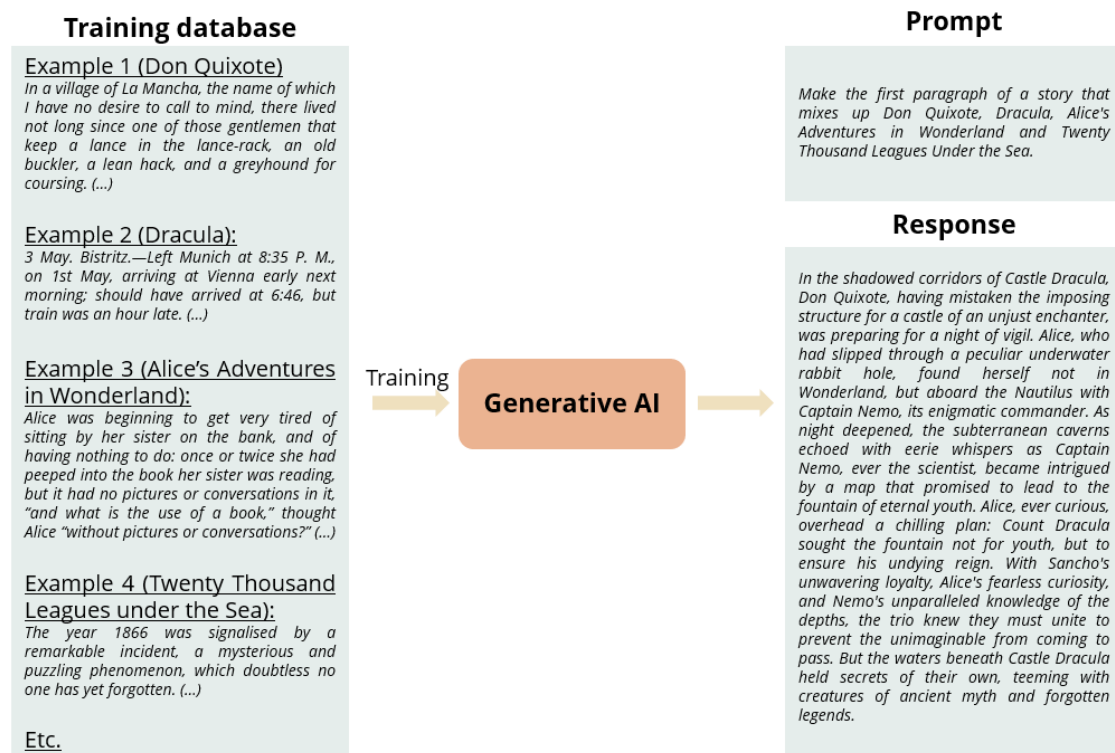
Training database

Example 1 (Don Quixote)
In a village of La Mancha, the name of which I have no desire to call to mind, there lived not long since one of those gentlemen that keep a lance in the lance-rack, an old buckler, a lean hack, and a greyhound for coursing. (...)

Example 2 (Dracula):
3 May. Bistritz.—Left Munich at 8:35 P. M., on 1st May, arriving at Vienna early next morning; should have arrived at 6:46, but train was an hour late. (...)

Example 3 (Alice's Adventures in Wonderland):
Alice was beginning to get very tired of sitting by her sister on the bank, and of having nothing to do: once or twice she had peeped into the book her sister was reading, but it had no pictures or conversations in it, "and what is the use of a book," thought Alice "without pictures or conversations?" (...)

Example 4 (Twenty Thousand Leagues under the Sea):
The year 1866 was signalised by a remarkable incident, a mysterious and puzzling phenomenon, which doubtless no one has yet forgotten. (...)

Etc.

Training

Generative AI

Prompt

Make the first paragraph of a story that mixes up Don Quixote, Dracula, Alice's Adventures in Wonderland and Twenty Thousand Leagues Under the Sea.

Response

In the shadowed corridors of Castle Dracula, Don Quixote, having mistaken the imposing structure for a castle of an unjust enchanter, was preparing for a night of vigil. Alice, who had slipped through a peculiar underwater rabbit hole, found herself not in Wonderland, but aboard the Nautilus with Captain Nemo, its enigmatic commander. As night deepened, the subterranean caverns echoed with eerie whispers as Captain Nemo, ever the scientist, became intrigued by a map that promised to lead to the fountain of eternal youth. Alice, ever curious, overhead a chilling plan: Count Dracula sought the fountain not for youth, but to ensure his undying reign. With Sancho's unwavering loyalty, Alice's fearless curiosity, and Nemo's unparalleled knowledge of the depths, the trio knew they must unite to prevent the unimaginable from coming to pass. But the waters beneath Castle Dracula held secrets of their own, teeming with creatures of ancient myth and forgotten legends.